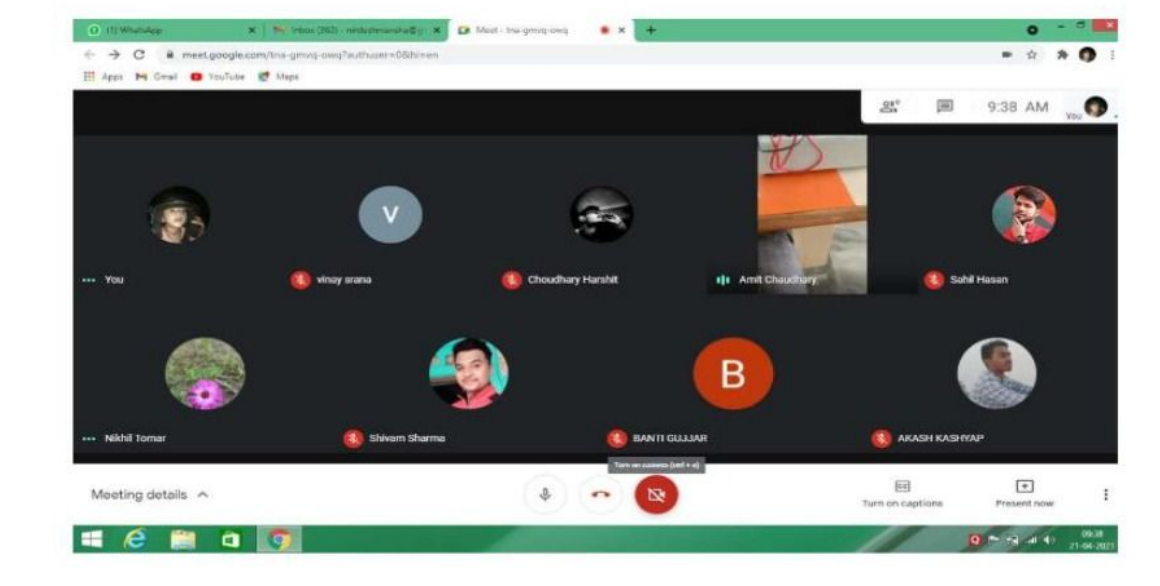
(1) WhatsApp
Inbox (262) - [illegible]
Meet - tna-gmvq-owq
meet.google.com/tna-gmvq-owq?authuser=0&hl=en
Apps Gmail YouTube Maps
9:38 AM
You
V
You
vinay srana
Choudhary Harshit
Amit Chaudhary
Sahil Hasan
B
Nikhil Tomar
Shivam Sharma
BANTI GUJJAR
AKASH KASHYAP
Turn on camera (ctrl + e)
Meeting details
Turn on captions
Present now
09:38
21-04-2021